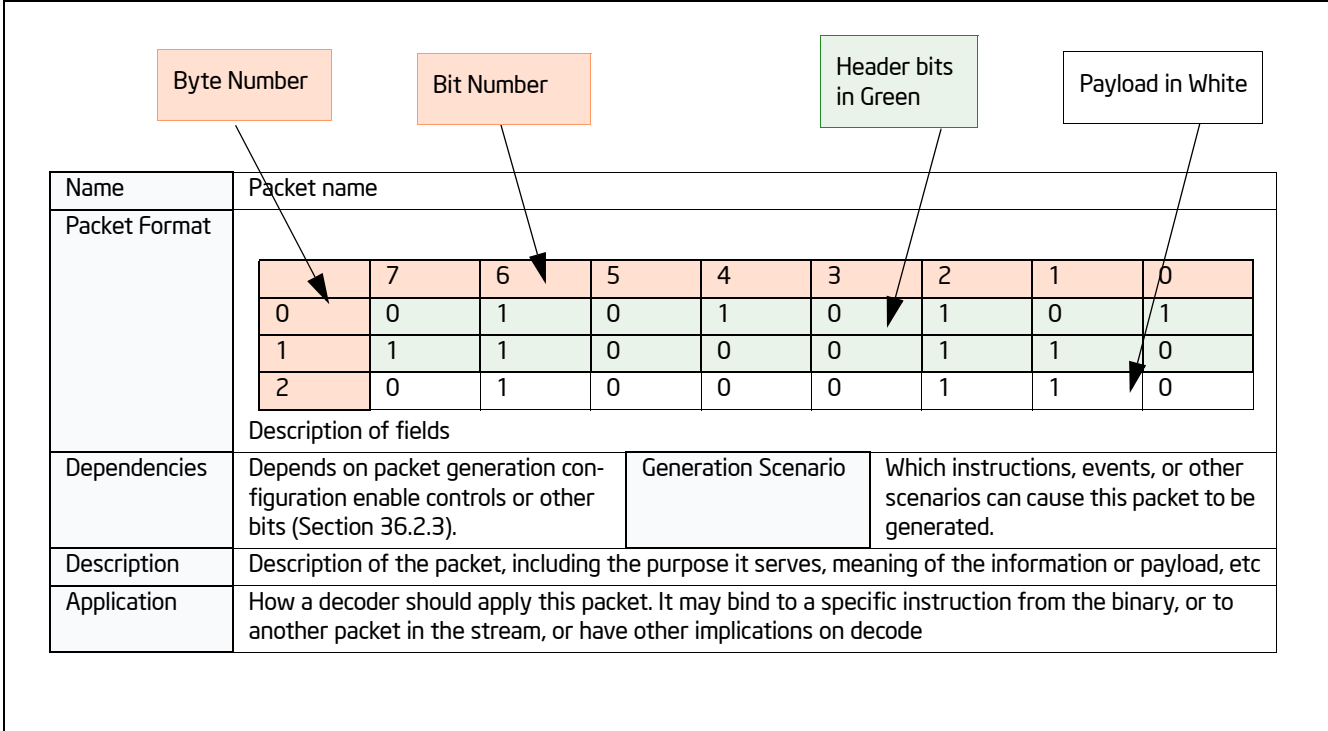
Byte Number

Bit Number

Header bits in Green

Payload in White

| Name | Packet name | | |
|---|---|---|---|
| Packet Format | (see table below) Description of fields | | |
| Dependencies | Depends on packet generation configuration enable controls or other bits (Section 36.2.3). | Generation Scenario | Which instructions, events, or other scenarios can cause this packet to be generated. |
| Description | Description of the packet, including the purpose it serves, meaning of the information or payload, etc | | |
| Application | How a decoder should apply this packet. It may bind to a specific instruction from the binary, or to another packet in the stream, or have other implications on decode | | |

| | 7 | 6 | 5 | 4 | 3 | 2 | 1 | 0 |
|---|---|---|---|---|---|---|---|---|
| 0 | 0 | 1 | 0 | 1 | 0 | 1 | 0 | 1 |
| 1 | 1 | 1 | 0 | 0 | 0 | 1 | 1 | 0 |
| 2 | 0 | 1 | 0 | 0 | 0 | 1 | 1 | 0 |